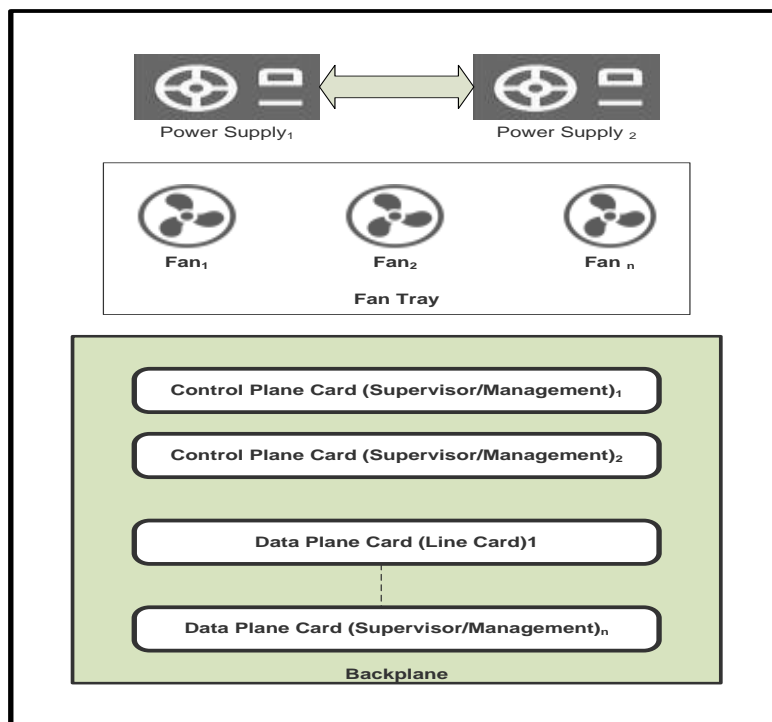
Power Supply$_1$

Power Supply $_2$

Fan$_1$

Fan$_2$

Fan $_n$

Fan Tray

Control Plane Card (Supervisor/Management)$_1$

Control Plane Card (Supervisor/Management)$_2$

Data Plane Card (Line Card)1

Data Plane Card (Supervisor/Management)$_n$

Backplane